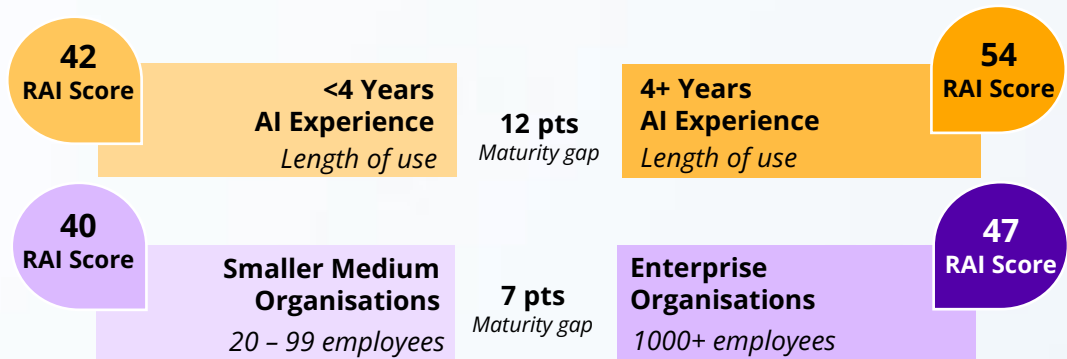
42
RAI Score

<4 Years
AI Experience
*Length of use*

12 pts
*Maturity gap*

4+ Years
AI Experience
*Length of use*

54
RAI Score

40
RAI Score

Smaller Medium
Organisations
*20 – 99 employees*

7 pts
*Maturity gap*

Enterprise
Organisations
*1000+ employees*

47
RAI Score